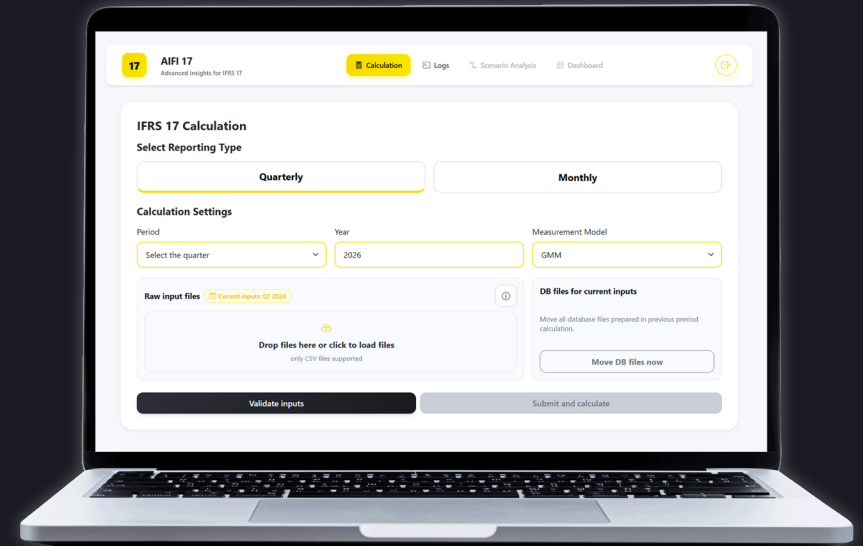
17 AIFI 17
Advanced Insights for IFRS 17

Calculation Logs Scenario Analysis Dashboard

IFRS 17 Calculation

Select Reporting Type

Quarterly

Monthly

Calculation Settings

Period
Select the quarter

Year
2026

Measurement Model
GMM

Raw input files Current inputs: Q1 2024

Drop files here or click to load files
only CSV files supported

DB files for current inputs

Move all database files prepared in previous preriod calculation.

Move DB files now

Validate inputs

Submit and calculate